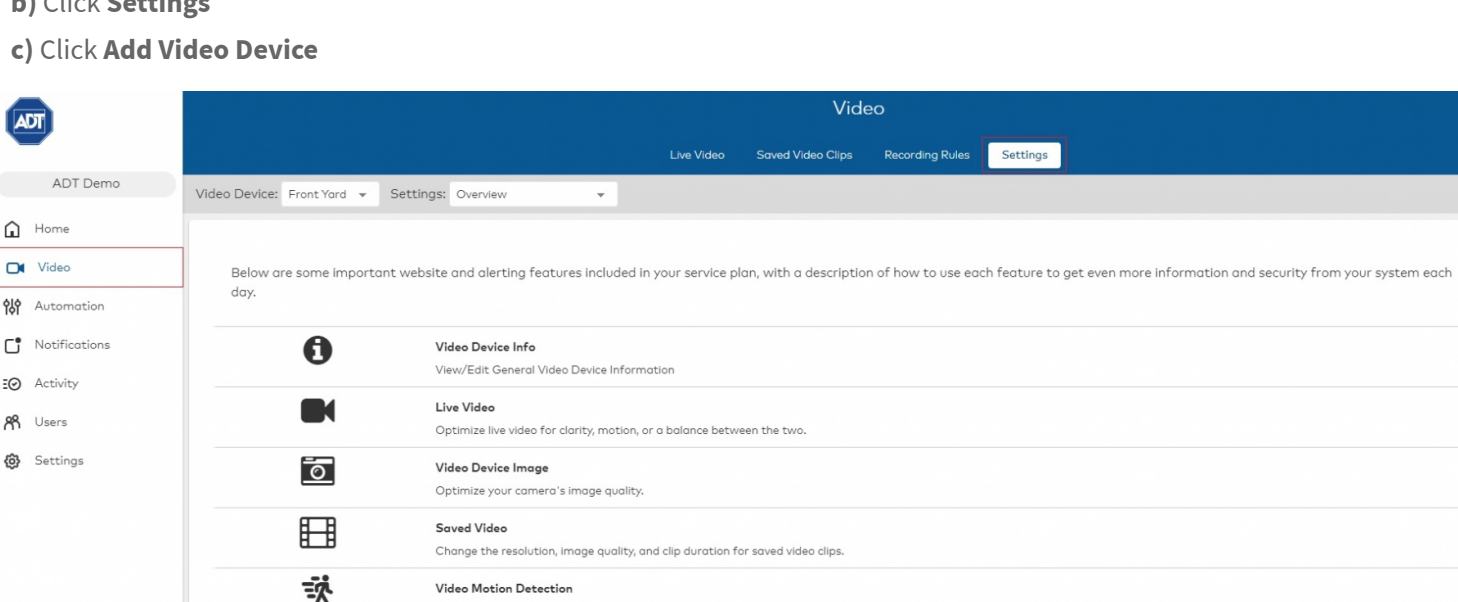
**b)** Click **Settings**

**c)** Click **Add Video Device**

ADT

ADT Demo

Home

Video

Automation

Notifications

Activity

Users

Settings

Video

Live Video | Saved Video Clips | Recording Rules | Settings

Video Device: Front Yard | Settings: Overview

Below are some important website and alerting features included in your service plan, with a description of how to use each feature to get even more information and security from your system each day.

**Video Device Info**
View/Edit General Video Device Information

**Live Video**
Optimize live video for clarity, motion, or a balance between the two.

**Video Device Image**
Optimize your camera's image quality.

**Saved Video**
Change the resolution, image quality, and clip duration for saved video clips.

**Video Motion Detection**